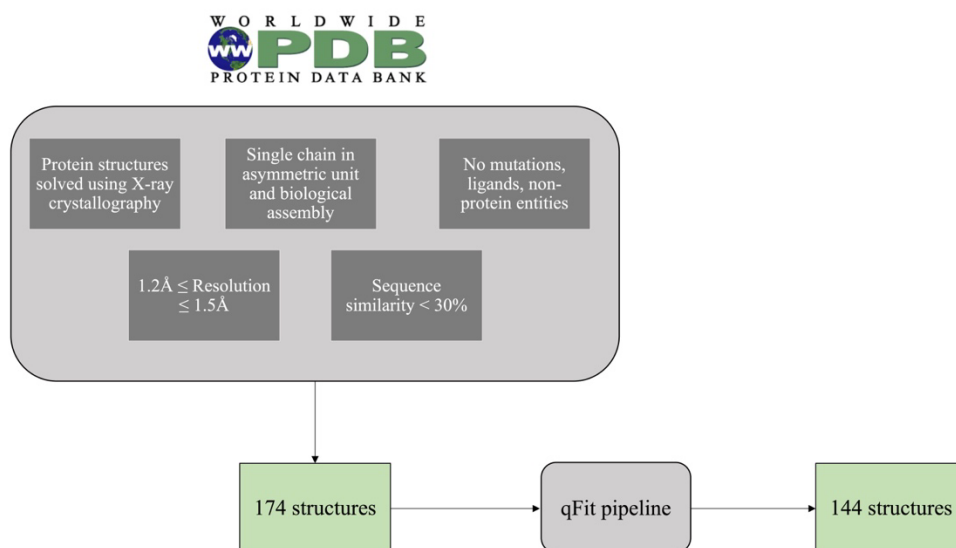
WORLDWIDE
WW PDB
PROTEIN DATA BANK

Protein structures solved using X-ray crystallography

Single chain in asymmetric unit and biological assembly

No mutations, ligands, non-protein entities

1.2Å ≤ Resolution ≤ 1.5Å

Sequence similarity < 30%

174 structures

qFit pipeline

144 structures